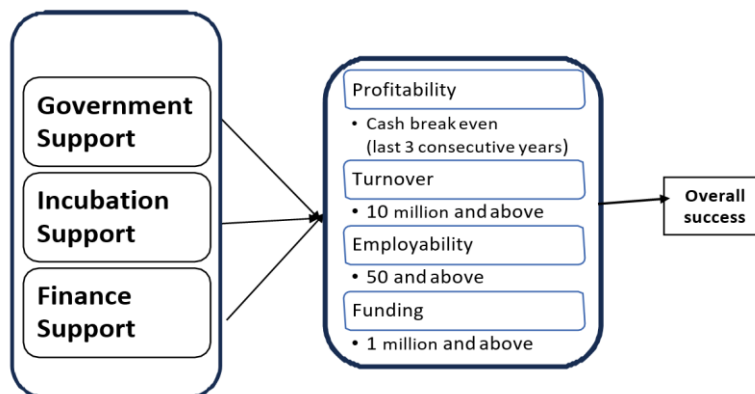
Government Support

Incubation Support

Finance Support

Profitability

• Cash break even (last 3 consecutive years)

Turnover

• 10 million and above

Employability

• 50 and above

Funding

• 1 million and above

Overall success